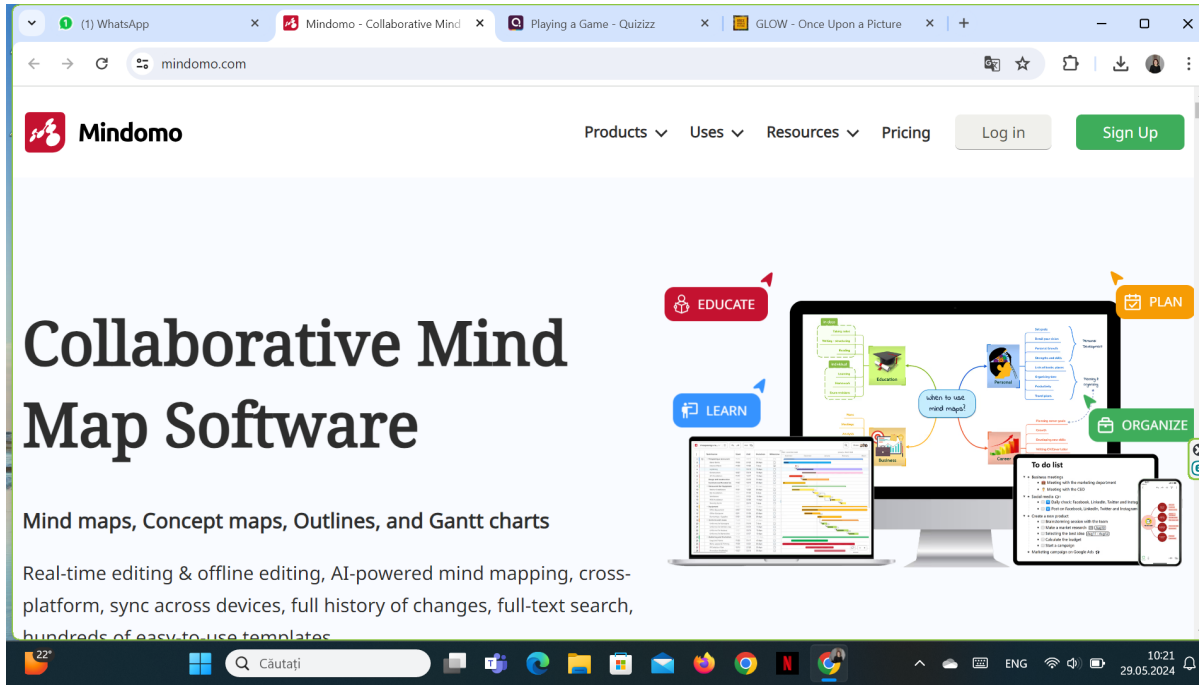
(1) WhatsApp
Mindomo - Collaborative Mind
Playing a Game - Quizizz
GLOW - Once Upon a Picture
mindomo.com

Mindomo
Products Uses Resources Pricing Log in Sign Up

EDUCATE
PLAN
LEARN
ORGANIZE

Collaborative Mind Map Software

Mind maps, Concept maps, Outlines, and Gantt charts

Real-time editing & offline editing, AI-powered mind mapping, cross-platform, sync across devices, full history of changes, full-text search, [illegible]

when to use mind maps?
Education
Personal
Business
Career
To do list

22°
Căutați
ENG
10:21
29.05.2024